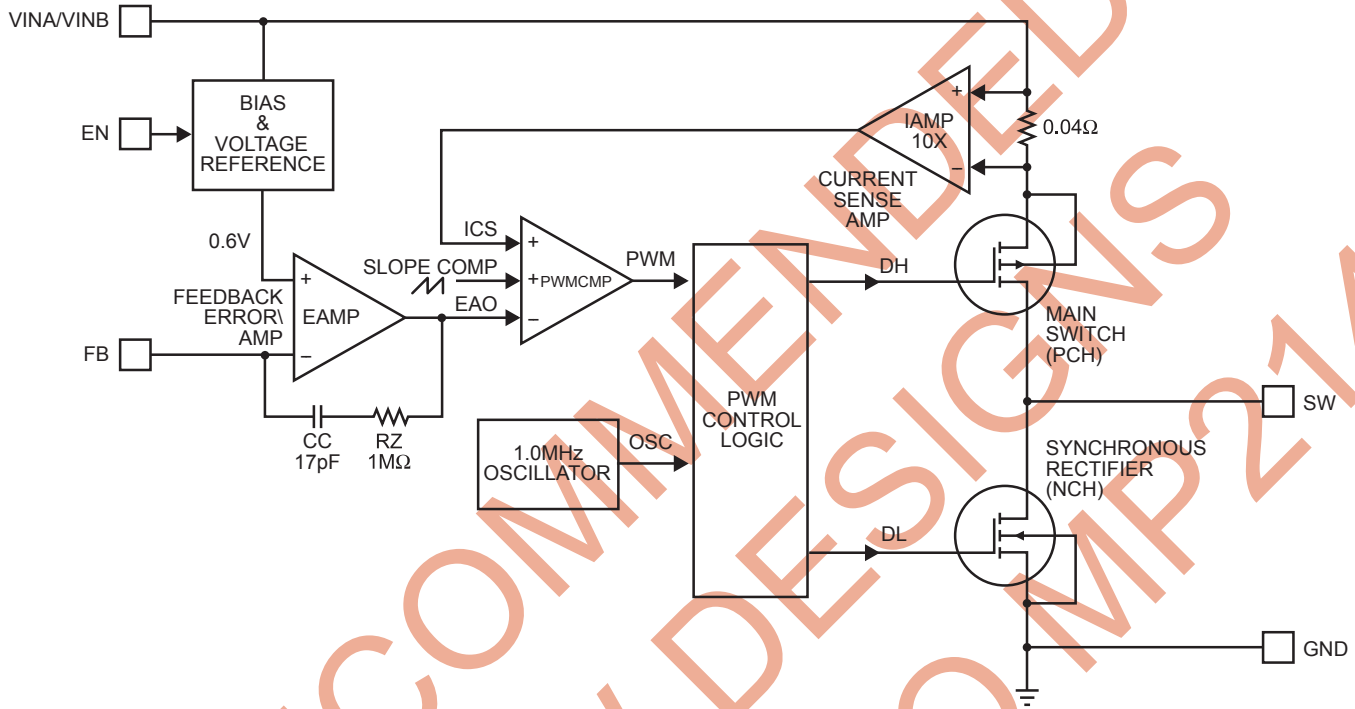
VINA/VINB

EN

BIAS
&
VOLTAGE
REFERENCE

0.6V

FEEDBACK
ERROR\
AMP

FB

+
EAMP
–

CC
17pF

RZ
1MΩ

ICS

SLOPE COMP

EAO

+
+PWMCMP
–

PWM

IAMP
10X
+
–

0.04Ω

CURRENT
SENSE
AMP

DH

MAIN
SWITCH
(PCH)

SW

1.0MHz
OSCILLATOR

OSC

PWM
CONTROL
LOGIC

SYNCHRONOUS
RECTIFIER
(NCH)

DL

GND

COMMENDED
DESIGNS
MP21